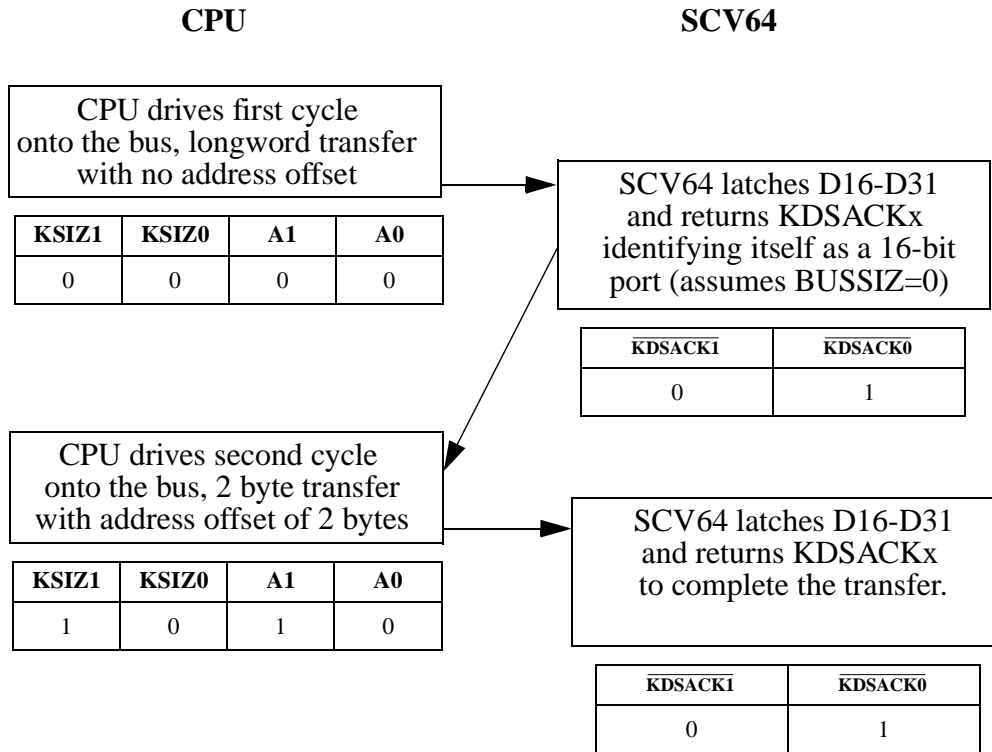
CPU

SCV64

CPU drives first cycle onto the bus, longword transfer with no address offset

| KSIZ1 | KSIZ0 | A1 | A0 |
|---|---|---|---|
| 0 | 0 | 0 | 0 |

SCV64 latches D16-D31 and returns KDSACKx identifying itself as a 16-bit port (assumes BUSSIZ=0)

| $\overline{KDSACK1}$ | $\overline{KDSACK0}$ |
|---|---|
| 0 | 1 |

CPU drives second cycle onto the bus, 2 byte transfer with address offset of 2 bytes

| KSIZ1 | KSIZ0 | A1 | A0 |
|---|---|---|---|
| 1 | 0 | 1 | 0 |

SCV64 latches D16-D31 and returns KDSACKx to complete the transfer.

| $\overline{KDSACK1}$ | $\overline{KDSACK0}$ |
|---|---|
| 0 | 1 |